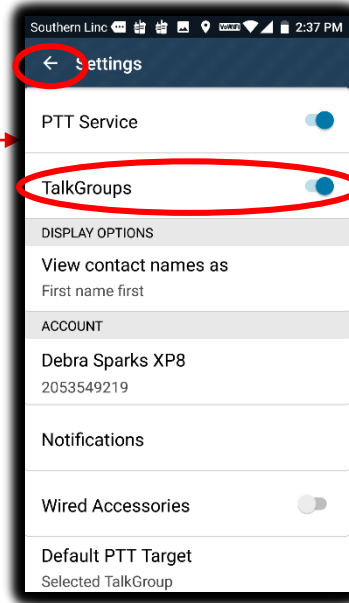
Southern Linc VoWiFi 2:37 PM

Settings

PTT Service

TalkGroups

DISPLAY OPTIONS

View contact names as
First name first

ACCOUNT

Debra Sparks XP8
2053549219

Notifications

Wired Accessories

Default PTT Target
Selected TalkGroup